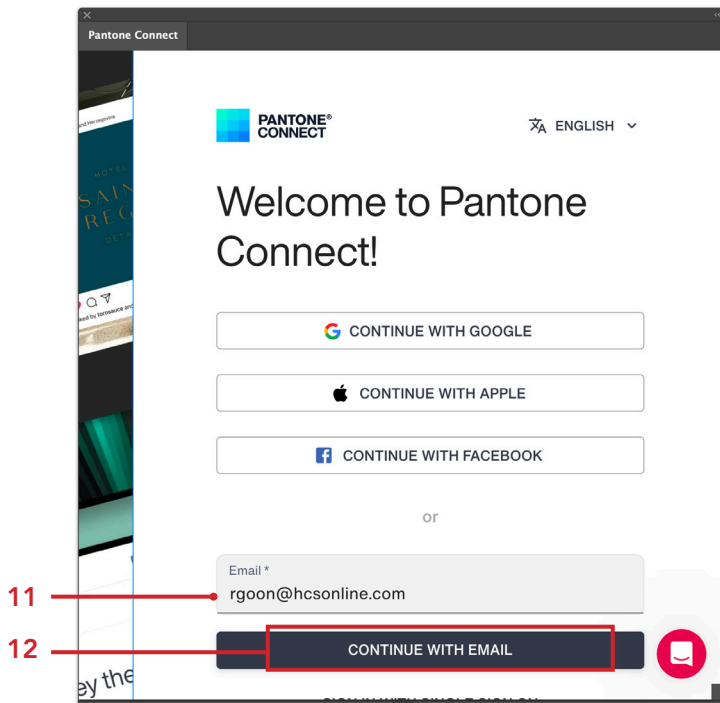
Pantone Connect

PANTONE® CONNECT

ENGLISH

Welcome to Pantone Connect!

CONTINUE WITH GOOGLE

CONTINUE WITH APPLE

CONTINUE WITH FACEBOOK

or

Email *
rgoon@hcsonline.com

11

12

CONTINUE WITH EMAIL

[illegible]